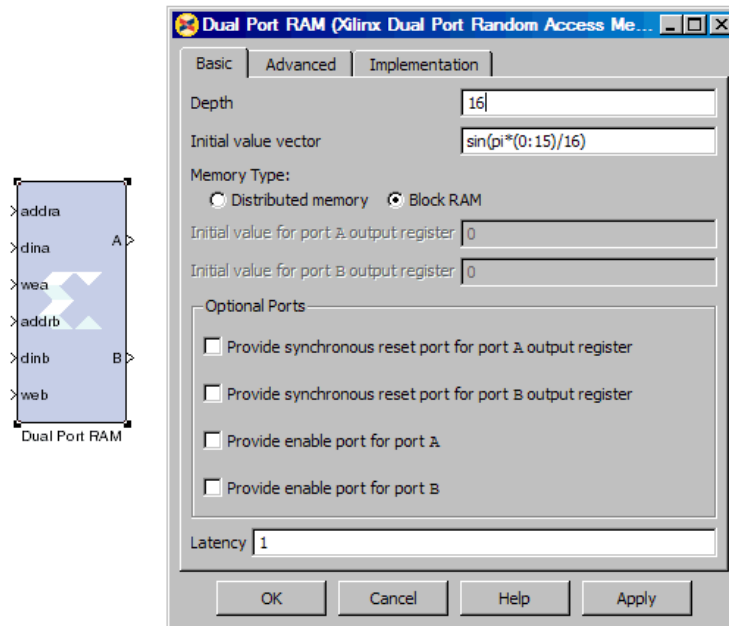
addra
dina
wea
addrb
dinb
web
A
B
Dual Port RAM

Dual Port RAM (Xilinx Dual Port Random Access Me...

Basic | Advanced | Implementation

Depth 16

Initial value vector sin(pi*(0:15)/16)

Memory Type:
Distributed memory
Block RAM

Initial value for port A output register 0

Initial value for port B output register 0

Optional Ports

Provide synchronous reset port for port A output register

Provide synchronous reset port for port B output register

Provide enable port for port A

Provide enable port for port B

Latency 1

OK | Cancel | Help | Apply